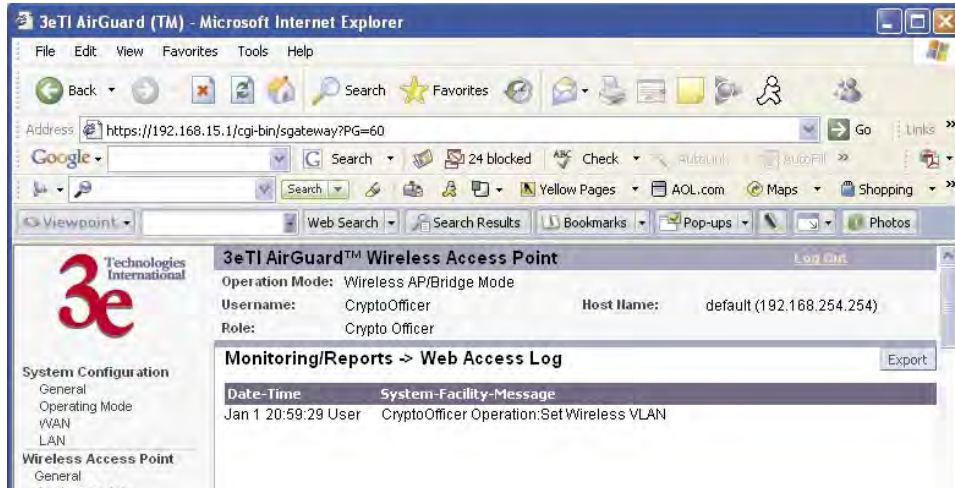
3eTI AirGuard (TM) - Microsoft Internet Explorer

File Edit View Favorites Tools Help

Back Search Favorites

Address https://192.168.15.1/cgi-bin/sgateway?PG=60 Go Links

Google Search 24 blocked Check AutoLink AutoFill

Search Yellow Pages AOL.com Maps Shopping

Viewpoint Web Search Search Results Bookmarks Pop-ups Photos

3e Technologies International

3eTI AirGuard™ Wireless Access Point

Log Out

Operation Mode: Wireless AP/Bridge Mode

Username: CryptoOfficer

Host Name: default (192.168.254.254)

Role: Crypto Officer

Monitoring/Reports -> Web Access Log

Export

System Configuration
General
Operating Mode
WAN
LAN
Wireless Access Point
General

| Date-Time | System-Facility-Message |
|---|---|
| Jan 1 20:59:29 User | CryptoOfficer Operation:Set Wireless VLAN |